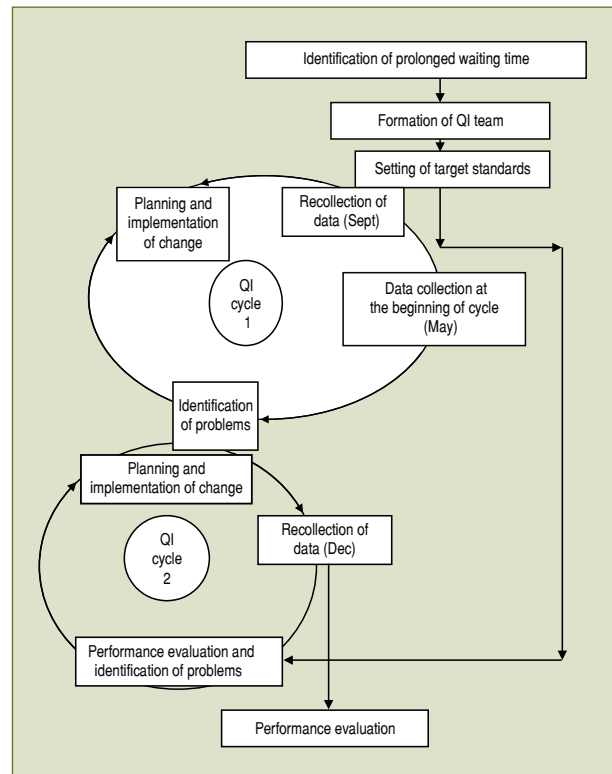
Identification of prolonged waiting time

Formation of QI team

Setting of target standards

Planning and implementation of change

Recollection of data (Sept)

QI cycle 1

Data collection at the beginning of cycle (May)

Identification of problems

Planning and implementation of change

QI cycle 2

Recollection of data (Dec)

Performance evaluation and identification of problems

Performance evaluation